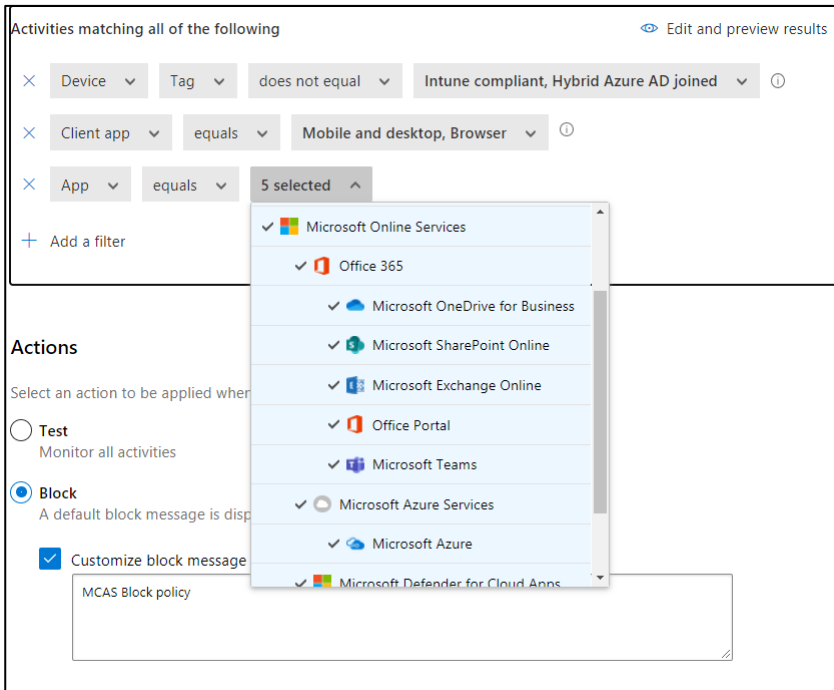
Activities matching all of the following

Edit and preview results

Device

Tag

does not equal

Intune compliant, Hybrid Azure AD joined

Client app

equals

Mobile and desktop, Browser

App

equals

5 selected

Add a filter

Microsoft Online Services

Office 365

Microsoft OneDrive for Business

Microsoft SharePoint Online

Microsoft Exchange Online

Office Portal

Microsoft Teams

Microsoft Azure Services

Microsoft Azure

Microsoft Defender for Cloud Apps

Actions

Select an action to be applied when

Test

Monitor all activities

Block

A default block message is disp

Customize block message

MCAS Block policy